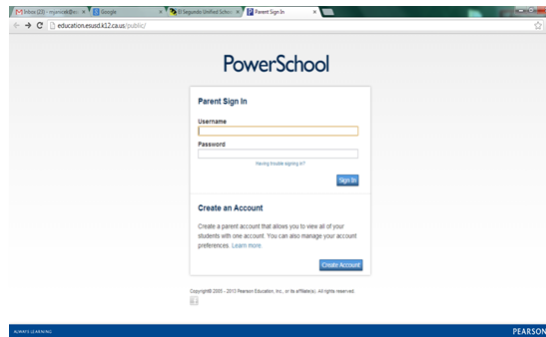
Inbox (23) - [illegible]@es × | Google × | El Segundo Unified Schoo × | Parent Sign In ×

education.esusd.k12.ca.us/public/

PowerSchool

Parent Sign In

Username

Password

Having trouble signing in?

Sign In

Create an Account

Create a parent account that allows you to view all of your students with one account. You can also manage your account preferences. Learn more.

Create Account

Copyright© 2005 - 2013 Pearson Education, Inc., or its affiliate(s). All rights reserved.

ALWAYS LEARNING

PEARSON